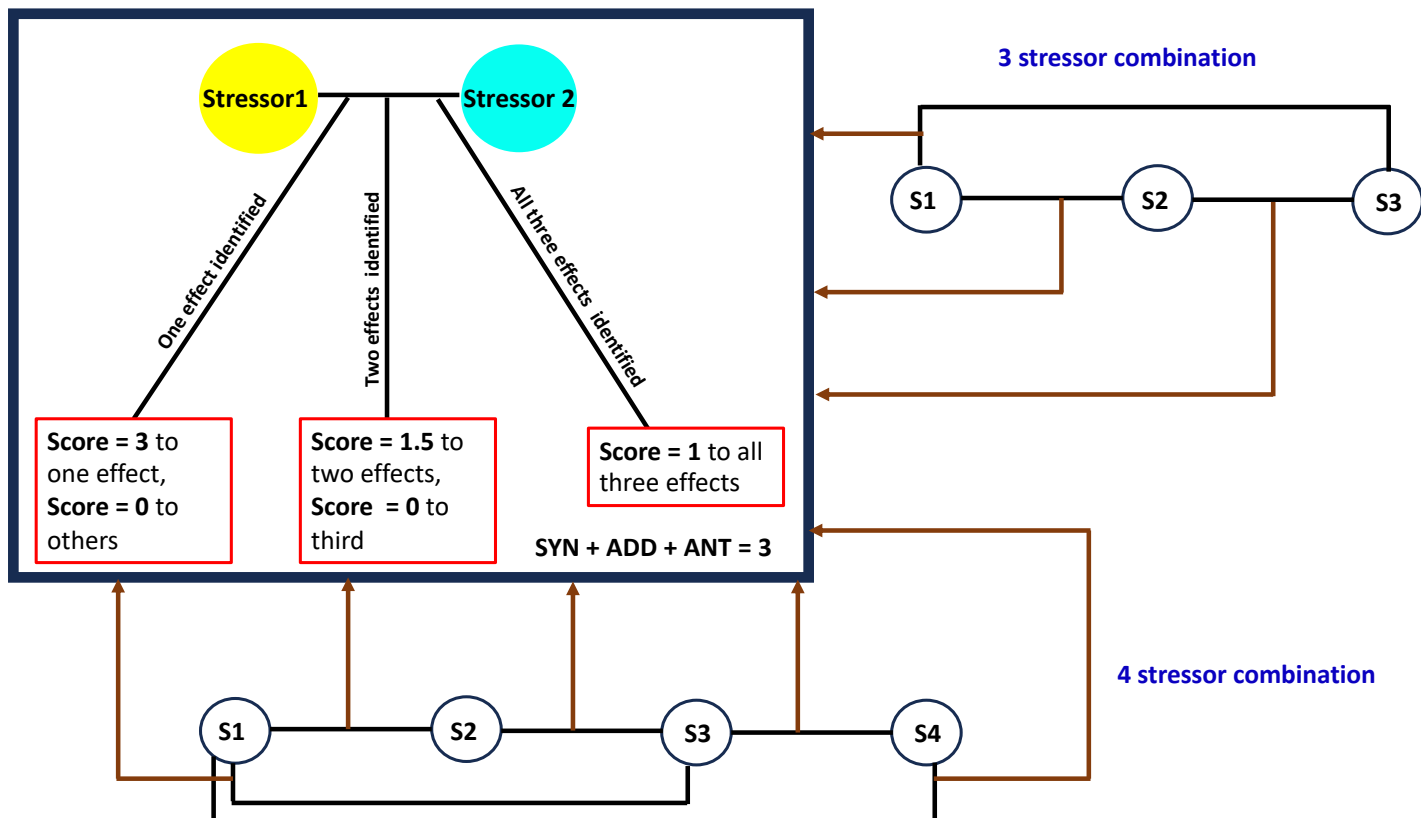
Stressor1

Stressor 2

One effect identified

Two effects identified

All three effects identified

Score = 3 to one effect, Score = 0 to others

Score = 1.5 to two effects, Score = 0 to third

Score = 1 to all three effects

SYN + ADD + ANT = 3

3 stressor combination

S1

S2

S3

4 stressor combination

S1

S2

S3

S4